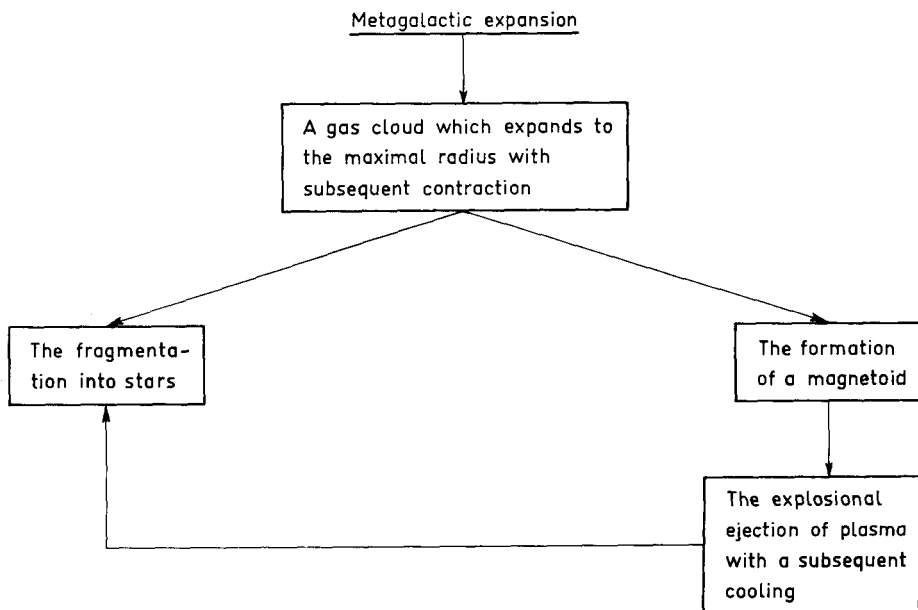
Metagalactic expansion

A gas cloud which expands to the maximal radius with subsequent contraction

The fragmentation into stars

The formation of a magnetoid

The explosional ejection of plasma with a subsequent cooling